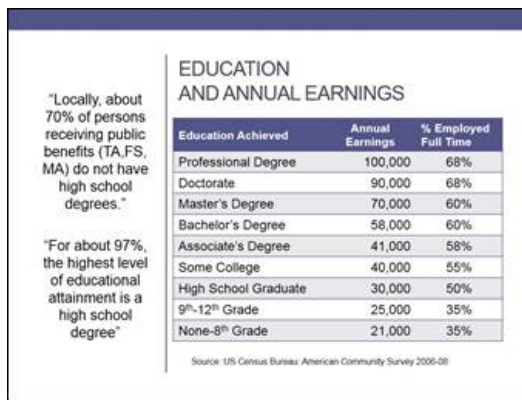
"Locally, about 70% of persons receiving public benefits (TA,FS, MA) do not have high school degrees."

"For about 97%, the highest level of educational attainment is a high school degree"

EDUCATION AND ANNUAL EARNINGS

| Education Achieved | Annual Earnings | % Employed Full Time |
|---|---|---|
| Professional Degree | 100,000 | 68% |
| Doctorate | 90,000 | 68% |
| Master's Degree | 70,000 | 60% |
| Bachelor's Degree | 58,000 | 60% |
| Associate's Degree | 41,000 | 58% |
| Some College | 40,000 | 55% |
| High School Graduate | 30,000 | 50% |
| 9th-12th Grade | 25,000 | 35% |
| None-8th Grade | 21,000 | 35% |

Source: US Census Bureau: American Community Survey 2006-08